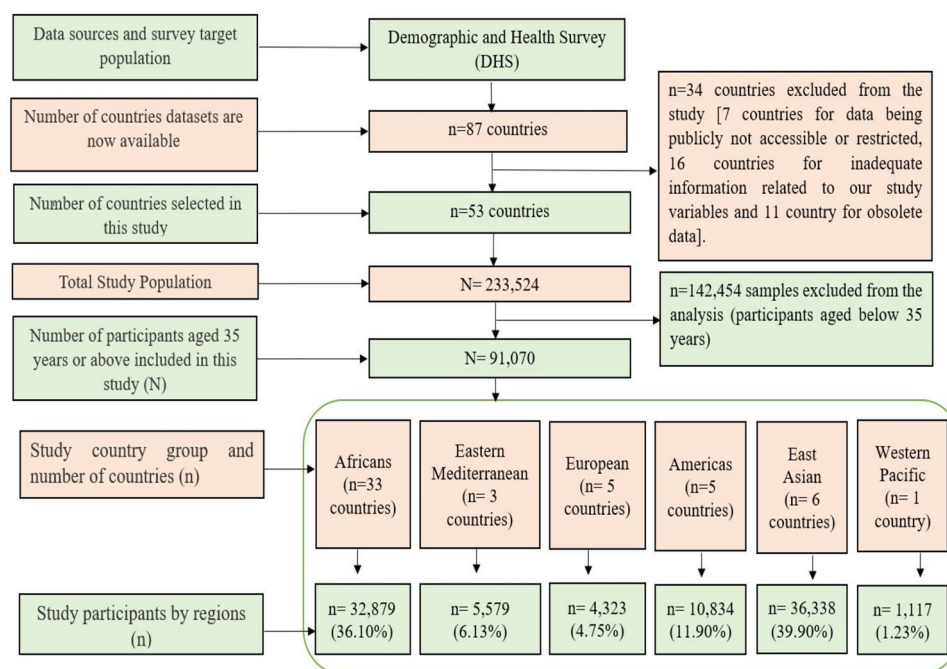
Data sources and survey target population

Demographic and Health Survey (DHS)

Number of countries datasets are now available

n=87 countries

n=34 countries excluded from the study [7 countries for data being publicly not accessible or restricted, 16 countries for inadequate information related to our study variables and 11 country for obsolete data].

Number of countries selected in this study

n=53 countries

Total Study Population

N= 233,524

n=142,454 samples excluded from the analysis (participants aged below 35 years)

Number of participants aged 35 years or above included in this study (N)

N= 91,070

Study country group and number of countries (n)

Africans (n=33 countries)

Eastern Mediterranean (n= 3 countries)

European (n= 5 countries)

Americas (n=5 countries)

East Asian (n= 6 countries)

Western Pacific (n= 1 country)

Study participants by regions (n)

n= 32,879 (36.10%)

n= 5,579 (6.13%)

n= 4,323 (4.75%)

n= 10,834 (11.90%)

n= 36,338 (39.90%)

n= 1,117 (1.23%)